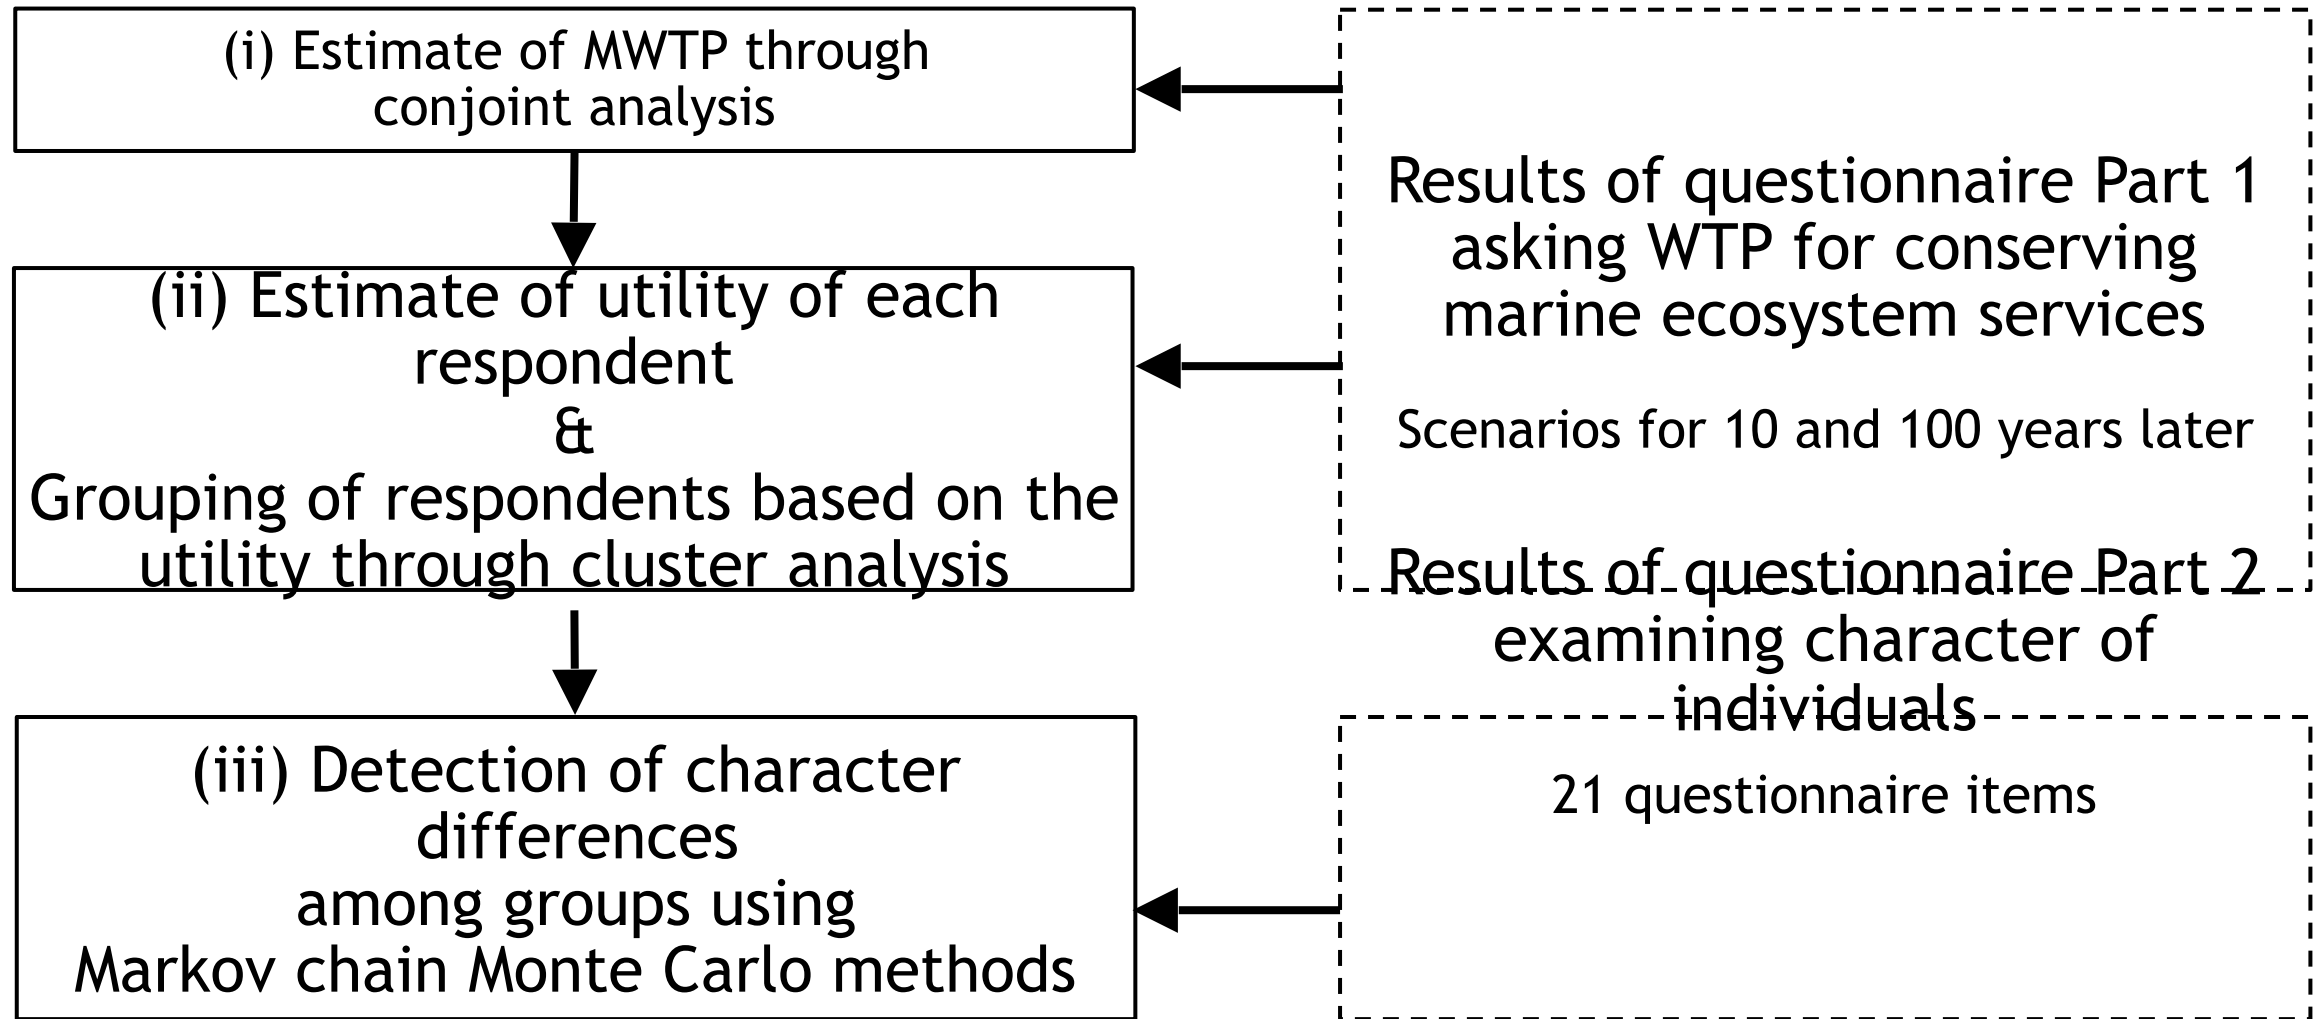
(i) Estimate of MWTP through conjoint analysis

(ii) Estimate of utility of each respondent
&
Grouping of respondents based on the utility through cluster analysis

(iii) Detection of character differences among groups using Markov chain Monte Carlo methods

Results of questionnaire Part 1 asking WTP for conserving marine ecosystem services

Scenarios for 10 and 100 years later

Results of questionnaire Part 2 examining character of individuals

21 questionnaire items